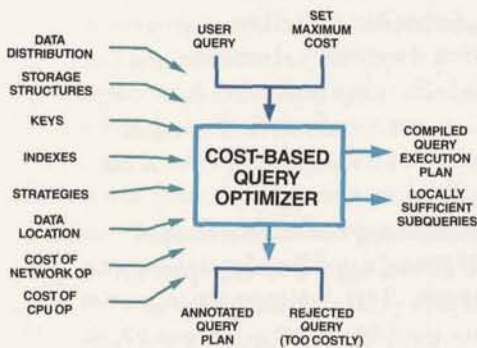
USER QUERY

SET MAXIMUM COST

DATA DISTRIBUTION

STORAGE STRUCTURES

KEYS

INDEXES

STRATEGIES

DATA LOCATION

COST OF NETWORK OP

COST OF CPU OP

COST-BASED QUERY OPTIMIZER

COMPILED QUERY EXECUTION PLAN

LOCALLY SUFFICIENT SUBQUERIES

ANNOTATED QUERY PLAN

REJECTED QUERY (TOO COSTLY)